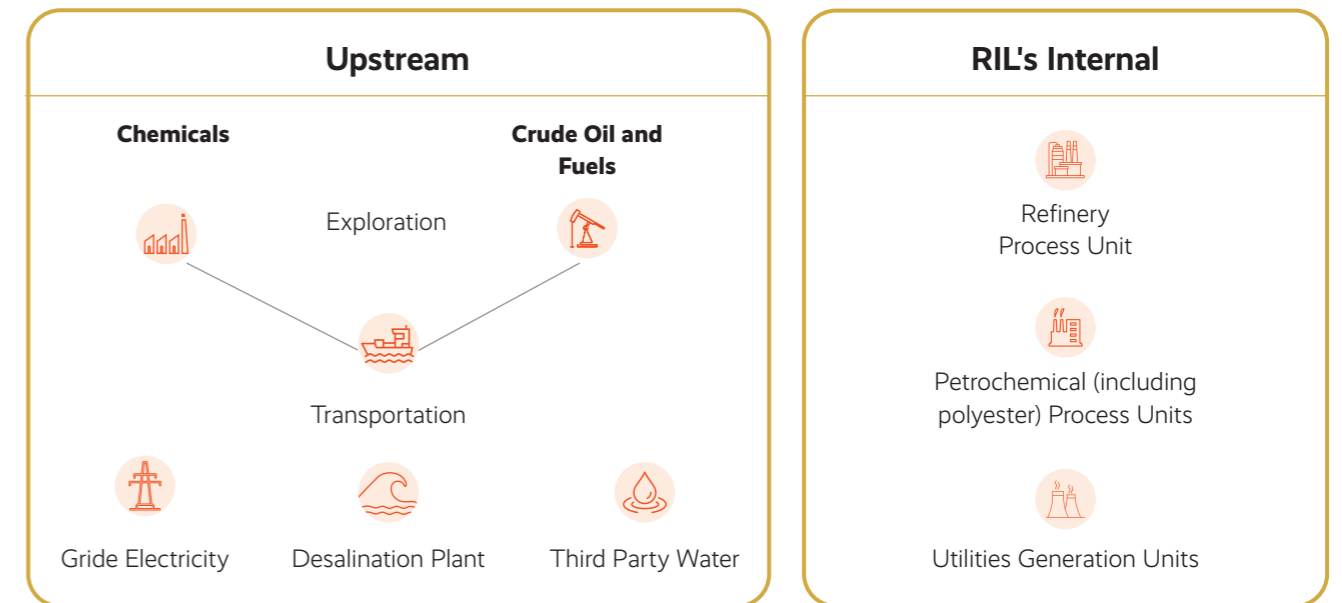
Upstream

Chemicals

Crude Oil and Fuels

Exploration

Transportation

Gride Electricity

Desalination Plant

Third Party Water

RIL's Internal

Refinery Process Unit

Petrochemical (including polyester) Process Units

Utilities Generation Units